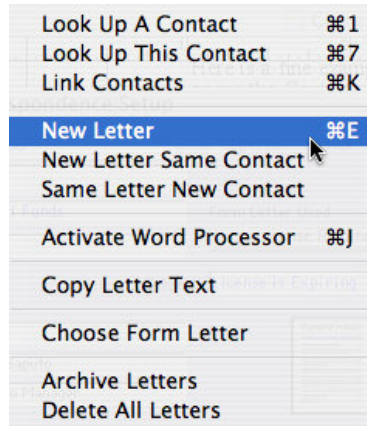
Look Up A Contact ⌘1
Look Up This Contact ⌘7
Link Contacts ⌘K

New Letter ⌘E
New Letter Same Contact
Same Letter New Contact

Activate Word Processor ⌘J

Copy Letter Text

Choose Form Letter

Archive Letters
Delete All Letters